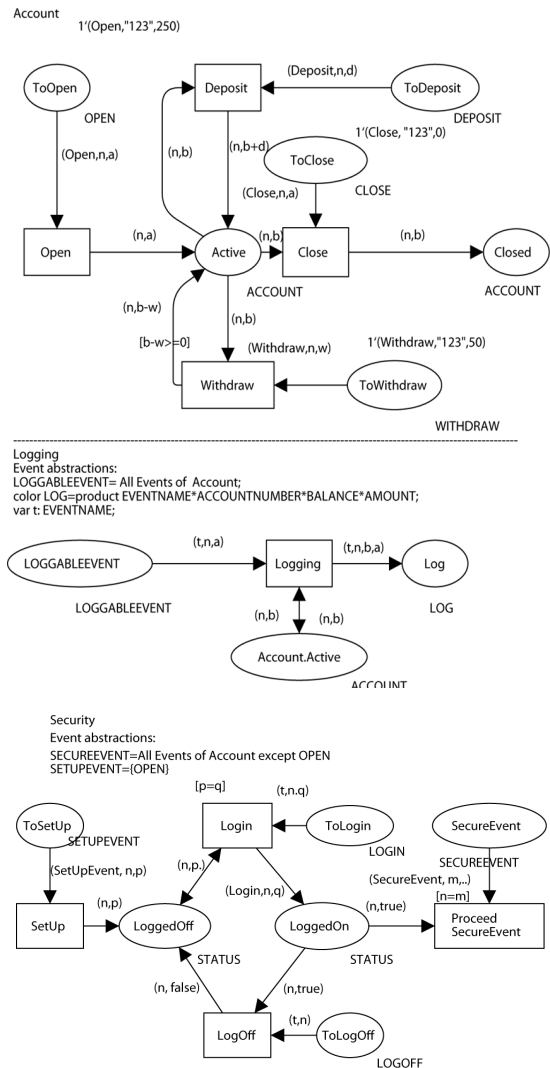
Account
1'(Open,"123",250)

ToOpen
OPEN
(Open,n,a)
Open
(n,a)
Deposit
(Deposit,n,d)
ToDeposit
DEPOSIT
1'(Close, "123",0)
(n,b)
(n,b+d)
ToClose
(Close,n,a)
CLOSE
Active
(n,b)
Close
(n,b)
Closed
ACCOUNT
ACCOUNT
(n,b-w)
[b-w>=0]
(n,b)
(Withdraw,n,w)
1'(Withdraw,"123",50)
Withdraw
ToWithdraw
WITHDRAW

Logging
Event abstractions:
LOGGABLEEVENT= All Events of Account;
color LOG=product EVENTNAME*ACCOUNTNUMBER*BALANCE*AMOUNT;
var t: EVENTNAME;

LOGGABLEEVENT
(t,n,a)
Logging
(t,n,b,a)
Log
LOGGABLEEVENT
LOG
(n,b)
(n,b)
Account.Active
ACCOUNT

Security
Event abstractions:
SECUREEVENT=All Events of Account except OPEN
SETUPEVENT={OPEN}

[p=q]
(t,n,q)
ToSetUp
SETUPEVENT
Login
ToLogin
SecureEvent
LOGIN
SECUREEVENT
(SetUpEvent, n,p)
(n,p,)
(Login,n,q)
(SecureEvent, m,..)
[n=m]
SetUp
(n,p)
LoggedOff
LoggedOn
(n,true)
Proceed SecureEvent
STATUS
STATUS
(n, false)
(n,true)
(t,n)
LogOff
ToLogOff
LOGOFF